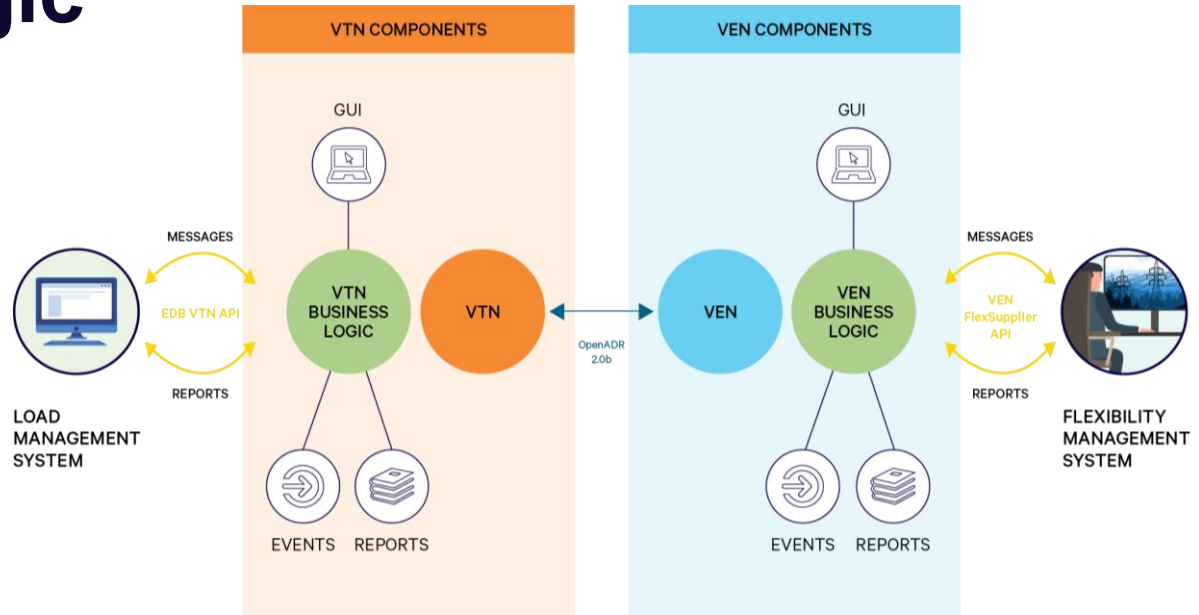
gic

VTN COMPONENTS

VEN COMPONENTS

GUI

GUI

MESSAGES

EDB VTN API

REPORTS

VTN BUSINESS LOGIC

VTN

OpenADR 2.0b

VEN

VEN BUSINESS LOGIC

MESSAGES

VEN FlexSupplier API

REPORTS

LOAD MANAGEMENT SYSTEM

FLEXIBILITY MANAGEMENT SYSTEM

EVENTS

REPORTS

EVENTS

REPORTS